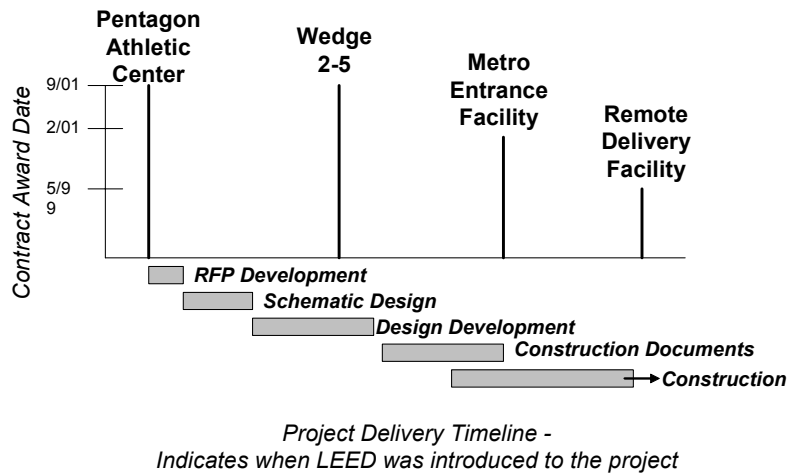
Pentagon Athletic Center

Wedge 2-5

Metro Entrance Facility

Remote Delivery Facility

Contract Award Date

9/01

2/01

5/9 9

RFP Development

Schematic Design

Design Development

Construction Documents

Construction

Project Delivery Timeline - Indicates when LEED was introduced to the project